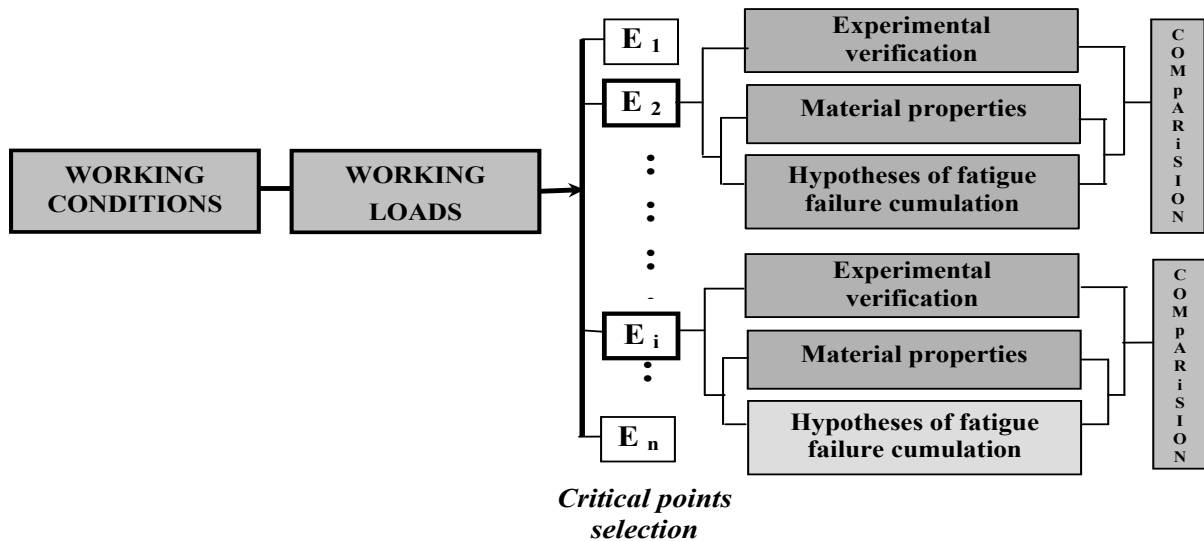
WORKING CONDITIONS

WORKING LOADS

$E_1$

$E_2$

$E_i$

$E_n$

Critical points selection

Experimental verification

Material properties

Hypotheses of fatigue failure cumulation

COMpARiSION

Experimental verification

Material properties

Hypotheses of fatigue failure cumulation

COMpARiSION